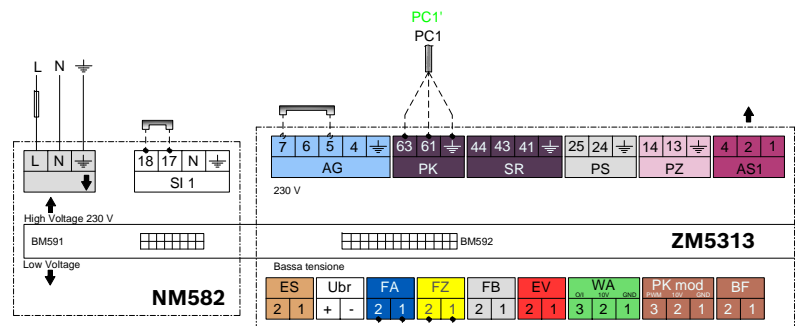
PC1'
PC1

L N

L N

18 17 N

SI 1

7 6 5 4

AG

63 61

PK

44 43 41

SR

25 24

PS

14 13

PZ

4 2 1

AS1

230 V

High Voltage 230 V

BM591

BM592

ZM5313

Low Voltage

Bassa tensione

NM582

ES
2 1

Ubr
+ -

FA
2 1

FZ
2 1

FB
2 1

EV
2 1

WA
0/I 10V GND
3 2 1

PK mod
PWM 10V GND
3 2 1

BF
2 1